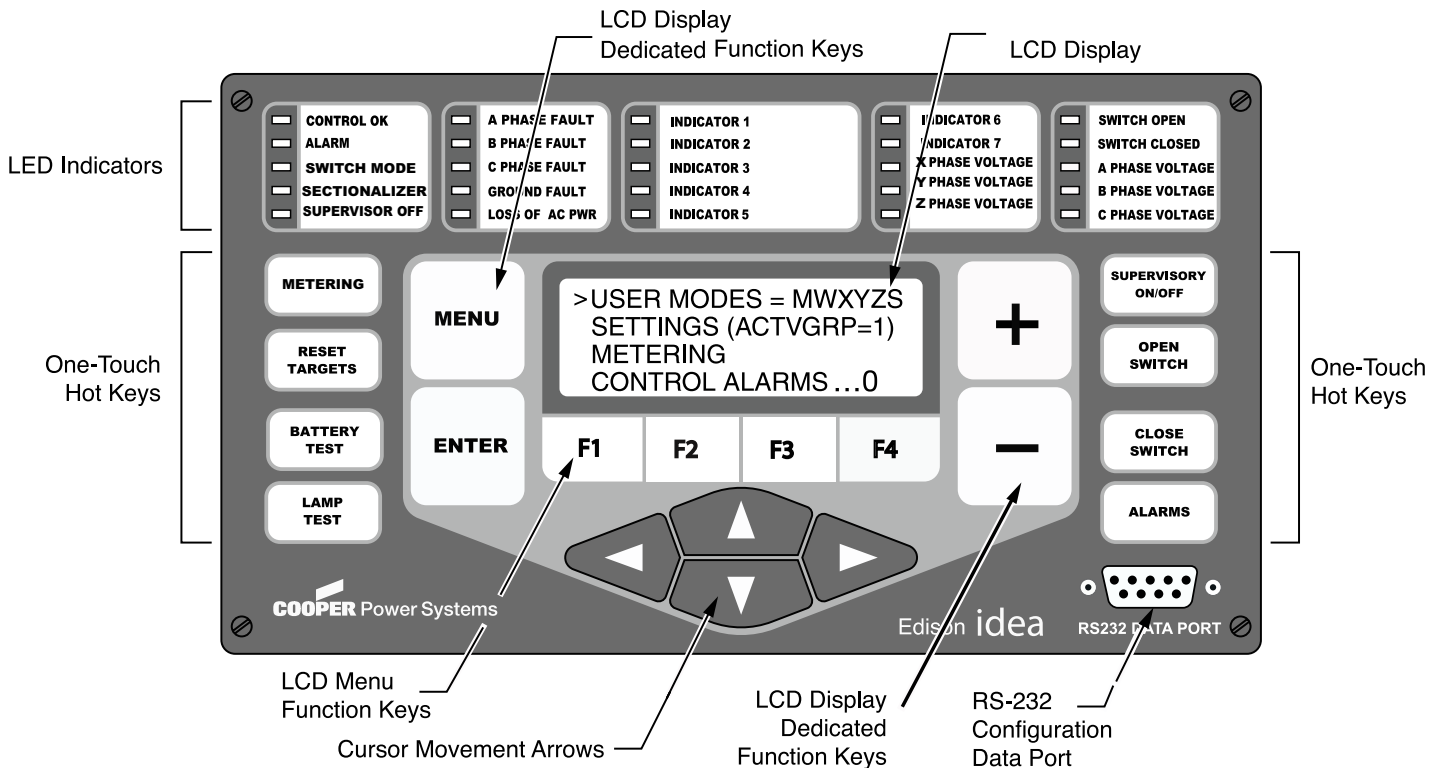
LCD Display
Dedicated Function Keys

LCD Display

LED Indicators

CONTROL OK
ALARM
SWITCH MODE
SECTIONALIZER
SUPERVISOR OFF

A PHASE FAULT
B PHASE FAULT
C PHASE FAULT
GROUND FAULT
LOSS OF AC PWR

INDICATOR 1
INDICATOR 2
INDICATOR 3
INDICATOR 4
INDICATOR 5

INDICATOR 6
INDICATOR 7
X PHASE VOLTAGE
Y PHASE VOLTAGE
Z PHASE VOLTAGE

SWITCH OPEN
SWITCH CLOSED
A PHASE VOLTAGE
B PHASE VOLTAGE
C PHASE VOLTAGE

One-Touch
Hot Keys

METERING

RESET
TARGETS

BATTERY
TEST

LAMP
TEST

MENU

ENTER

>USER MODES = MWXYZS
SETTINGS (ACTVGRP=1)
METERING
CONTROL ALARMS ...0

F1 F2 F3 F4

+

−

SUPERVISORY
ON/OFF

OPEN
SWITCH

CLOSE
SWITCH

ALARMS

One-Touch
Hot Keys

COOPER Power Systems

Edison idea

RS232 DATA PORT

LCD Menu
Function Keys

Cursor Movement Arrows

LCD Display
Dedicated
Function Keys

RS-232
Configuration
Data Port